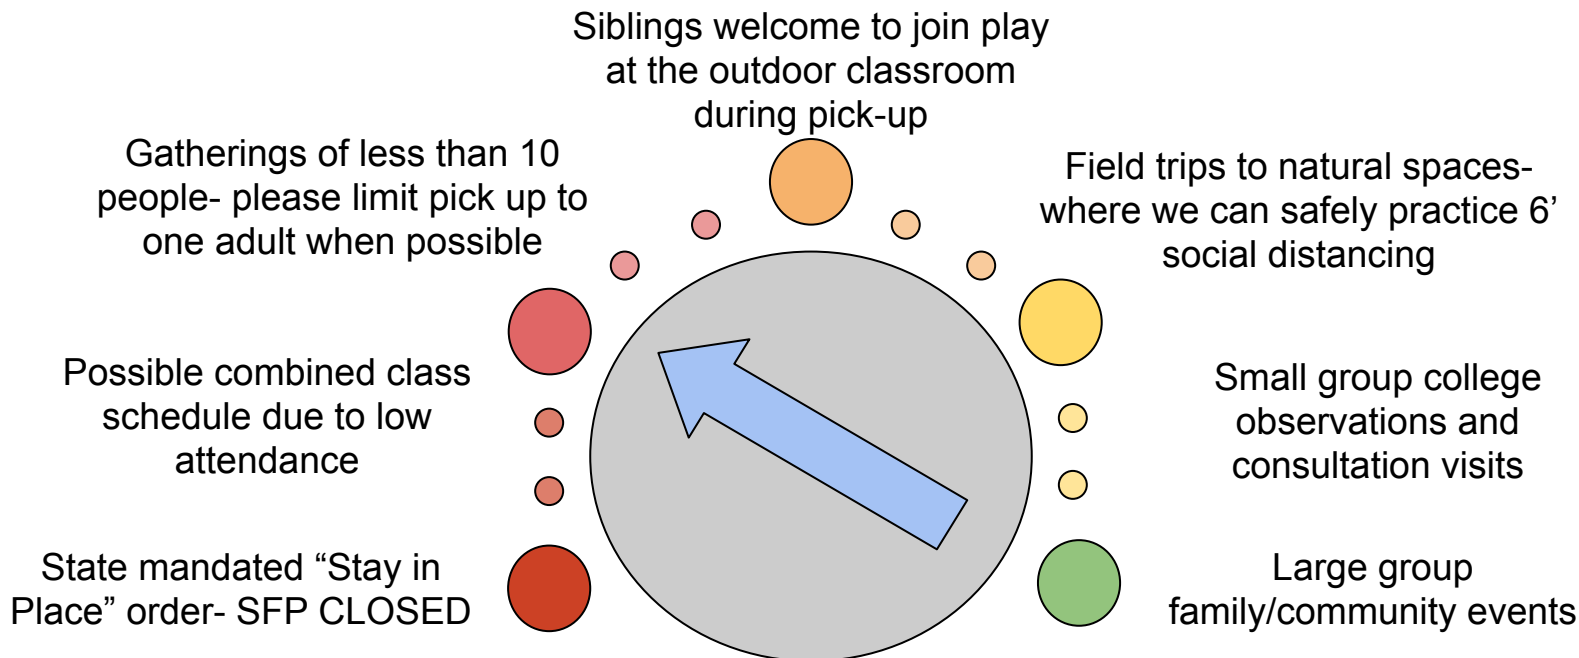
Siblings welcome to join play at the outdoor classroom during pick-up

Gatherings of less than 10 people- please limit pick up to one adult when possible

Field trips to natural spaces- where we can safely practice 6’ social distancing

Possible combined class schedule due to low attendance

Small group college observations and consultation visits

State mandated “Stay in Place” order- SFP CLOSED

Large group family/community events